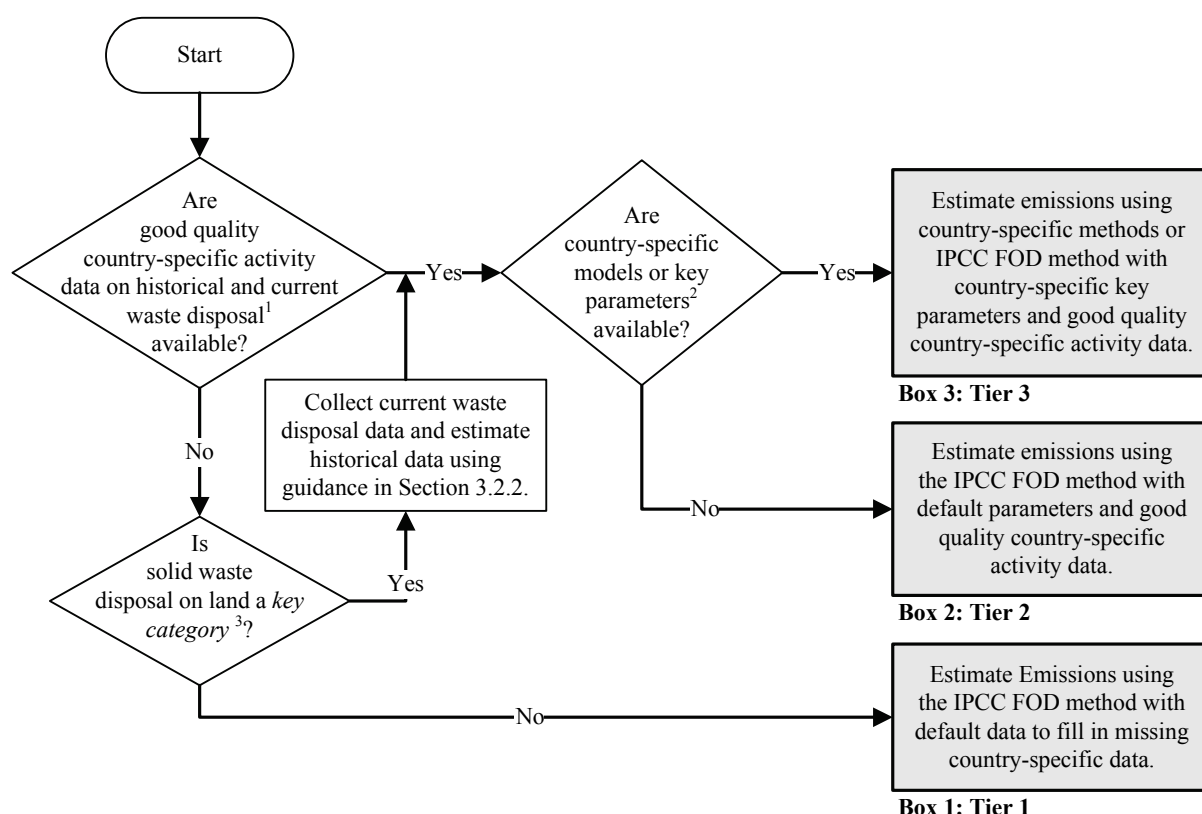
Start

Are good quality country-specific activity data on historical and current waste disposal$^1$ available?

Yes

Are country-specific models or key parameters$^2$ available?

Yes

Estimate emissions using country-specific methods or IPCC FOD method with country-specific key parameters and good quality country-specific activity data.

Box 3: Tier 3

Collect current waste disposal data and estimate historical data using guidance in Section 3.2.2.

No

No

Estimate emissions using the IPCC FOD method with default parameters and good quality country-specific activity data.

Box 2: Tier 2

Is solid waste disposal on land a *key category* $^3$?

Yes

No

Estimate Emissions using the IPCC FOD method with default data to fill in missing country-specific data.

Box 1: Tier 1